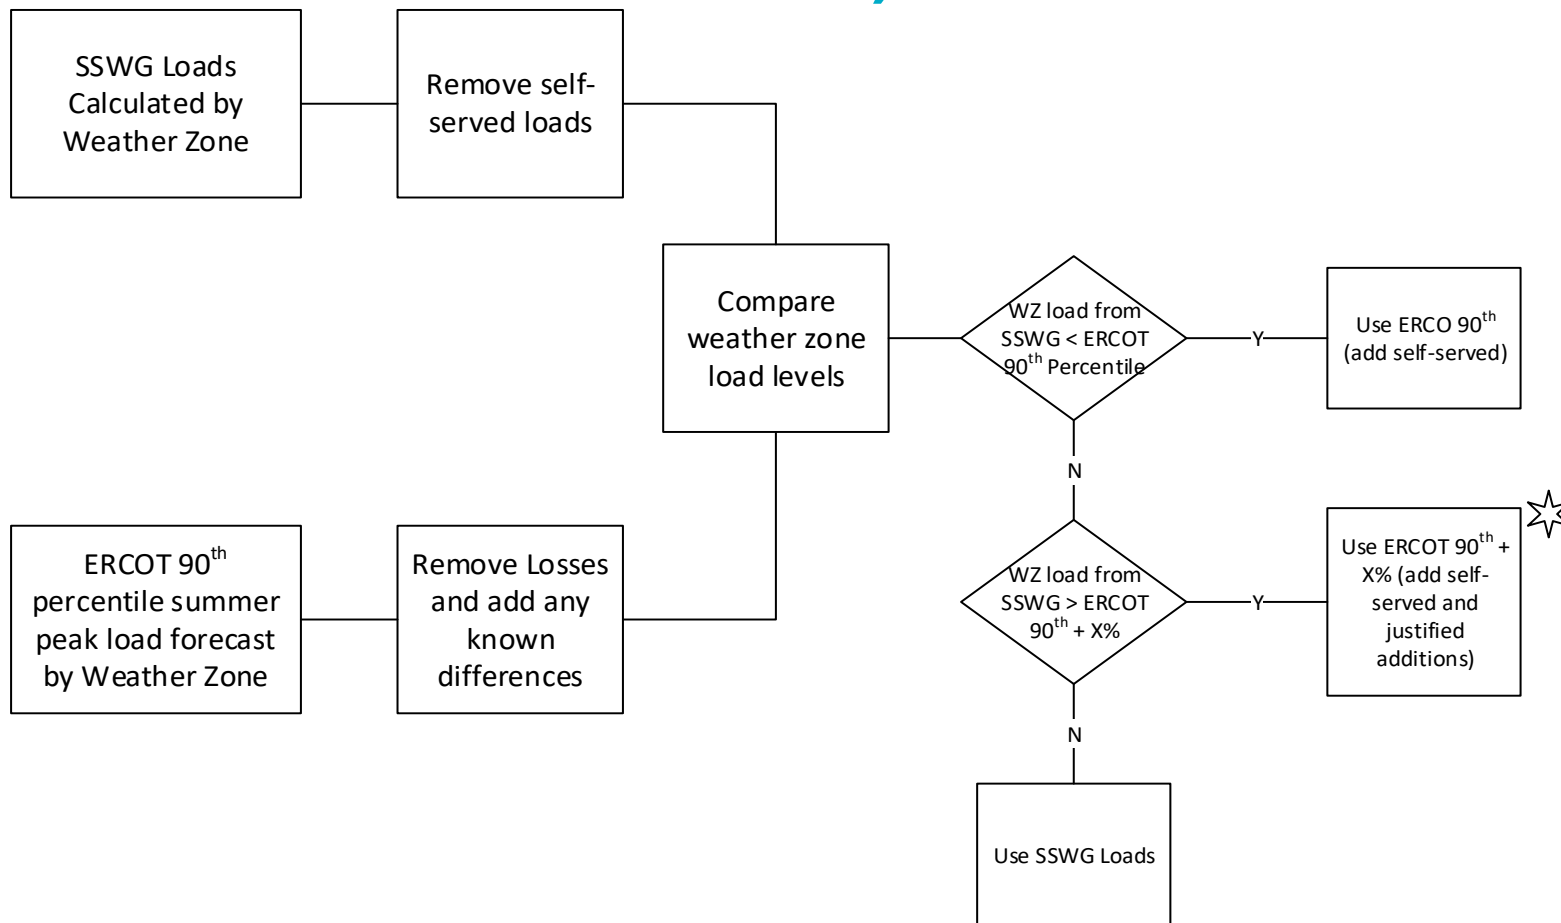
SSWG Loads Calculated by Weather Zone

Remove self-served loads

Compare weather zone load levels

WZ load from SSWG < ERCOT $90^{th}$ Percentile

Y

Use ERCO $90^{th}$ (add self-served)

N

ERCOT $90^{th}$ percentile summer peak load forecast by Weather Zone

Remove Losses and add any known differences

WZ load from SSWG > ERCOT $90^{th}$ + X%

Y

Use ERCOT $90^{th}$ + X% (add self-served and justified additions)

N

Use SSWG Loads